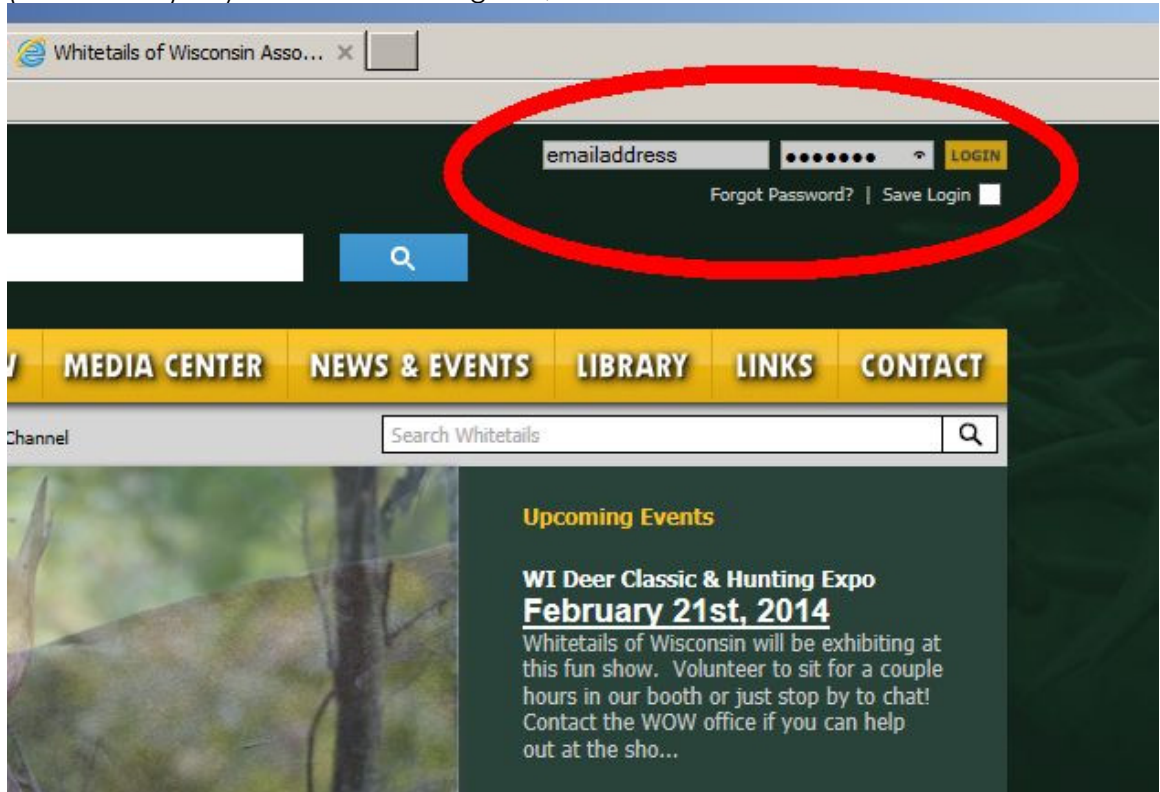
Whitetails of Wisconsin Asso... ×

emailaddress ••••••• LOGIN
Forgot Password? | Save Login

MEDIA CENTER NEWS & EVENTS LIBRARY LINKS CONTACT

Channel

Search Whitetails

Upcoming Events

WI Deer Classic & Hunting Expo
February 21st, 2014
Whitetails of Wisconsin will be exhibiting at this fun show. Volunteer to sit for a couple hours in our booth or just stop by to chat! Contact the WOW office if you can help out at the sho...